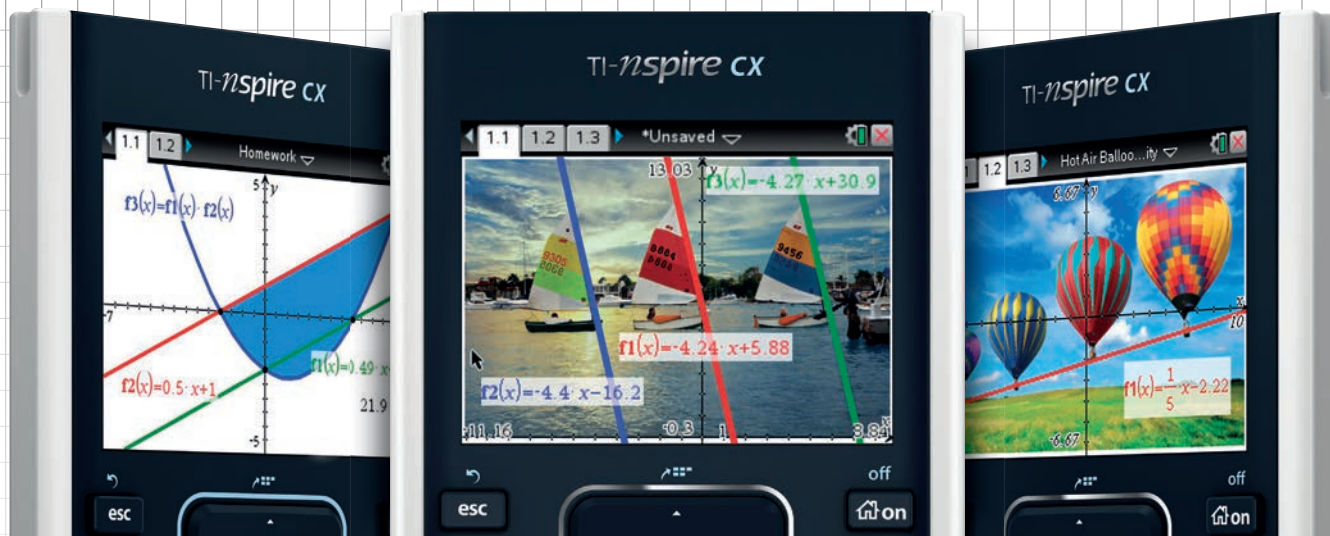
TI-nspire CX

1.1 1.2 Homework

$f3(x)=f1(x)\cdot f2(x)$

5 y

-7

$f2(x)=0.5\cdot x+1$

$f1(x)=0.49\cdot x$

21.9

-5

esc

TI-nspire CX

1.1 1.2 1.3 *Unsaved

13.03 y

$f3(x)=-4.27\cdot x+30.9$

9305

8864

9456

$f1(x)=-4.24\cdot x+5.88$

$f2(x)=-4.4\cdot x-16.2$

-11.16

-0.3

1

8.84

esc

off

on

TI-nspire CX

1.2 1.3 Hot Air Balloo...ity

6.67 y

x

10

$f1(x)=\frac{1}{5}\cdot x-2.22$

-6.67

off

on